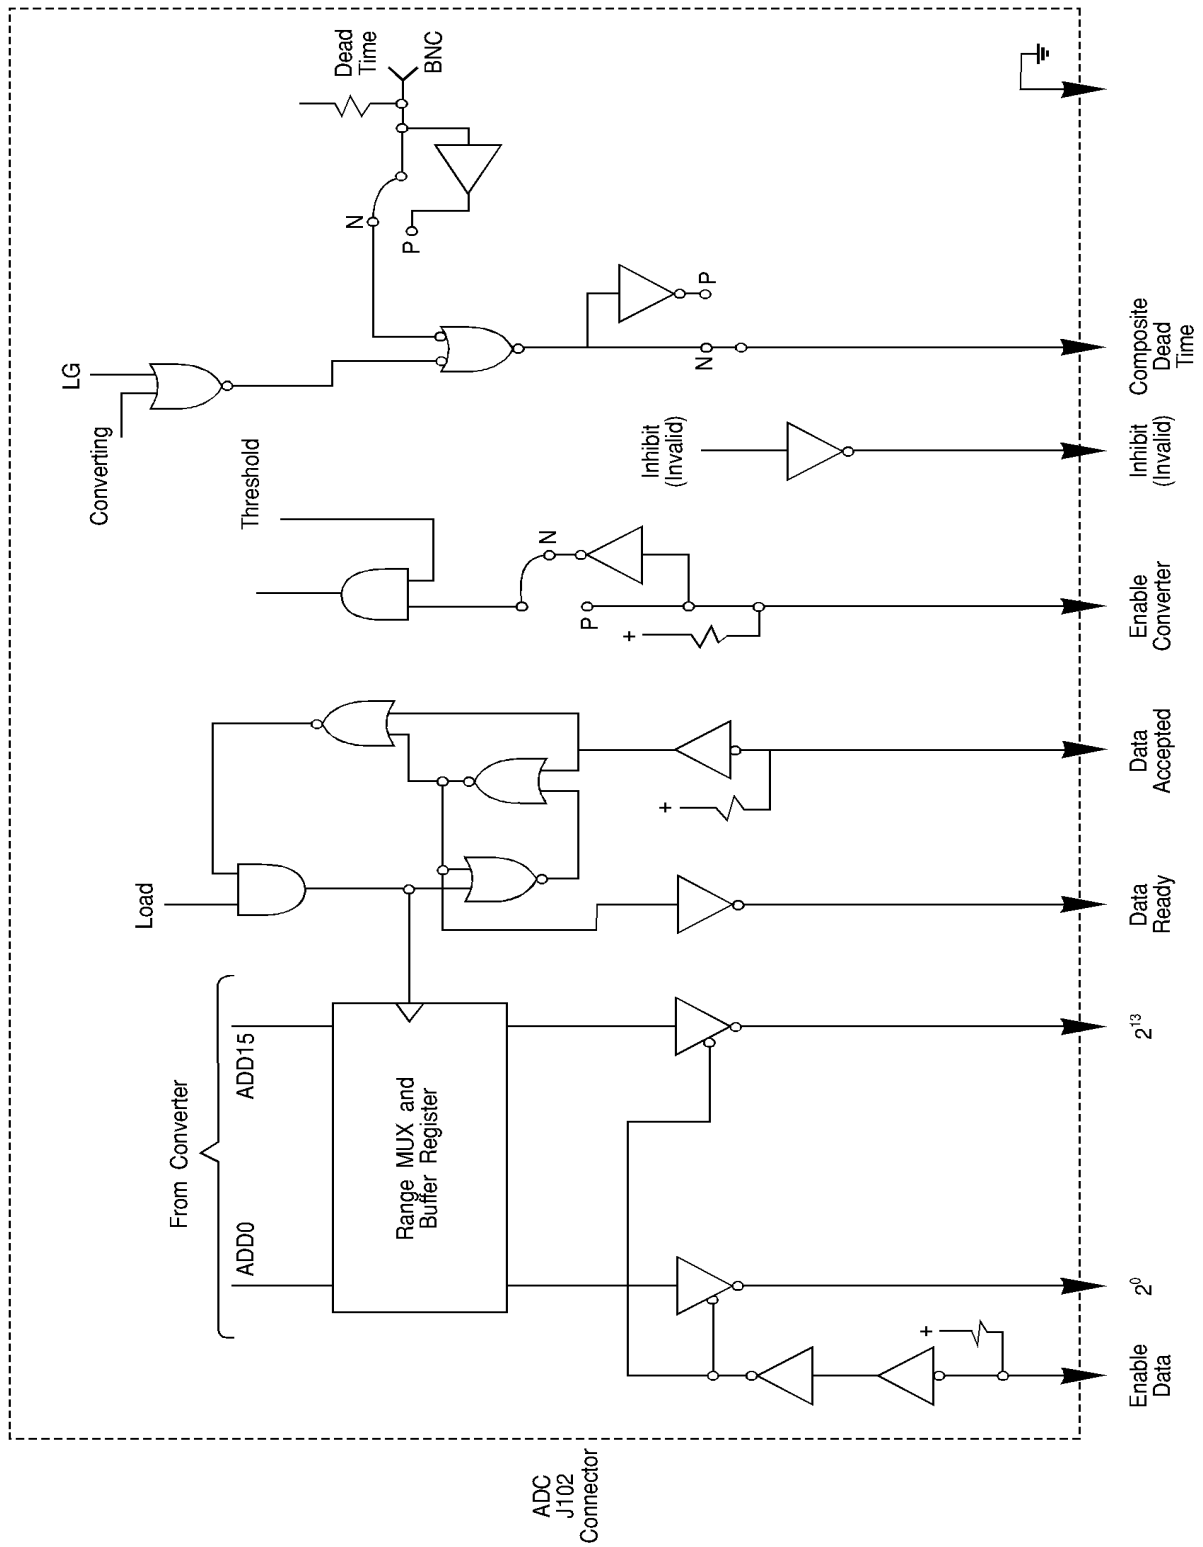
Dead Time
BNC
N
P
P
LG
Converting
N
Composite Dead Time
Inhibit (Invalid)
Inhibit (Invalid)
Threshold
N
P
+
Enable Converter
Data Accepted
+
Load
Data Ready
From Converter
ADD0
ADD15
Range MUX and Buffer Register
$2^{13}$
$2^0$
+
Enable Data
ADC J102 Connector